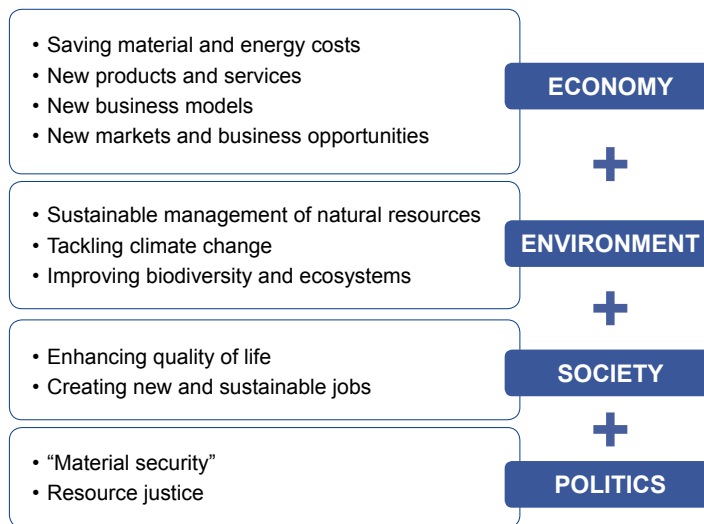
• Saving material and energy costs
• New products and services
• New business models
• New markets and business opportunities

ECONOMY

+

• Sustainable management of natural resources
• Tackling climate change
• Improving biodiversity and ecosystems

ENVIRONMENT

+

• Enhancing quality of life
• Creating new and sustainable jobs

SOCIETY

+

• “Material security”
• Resource justice

POLITICS